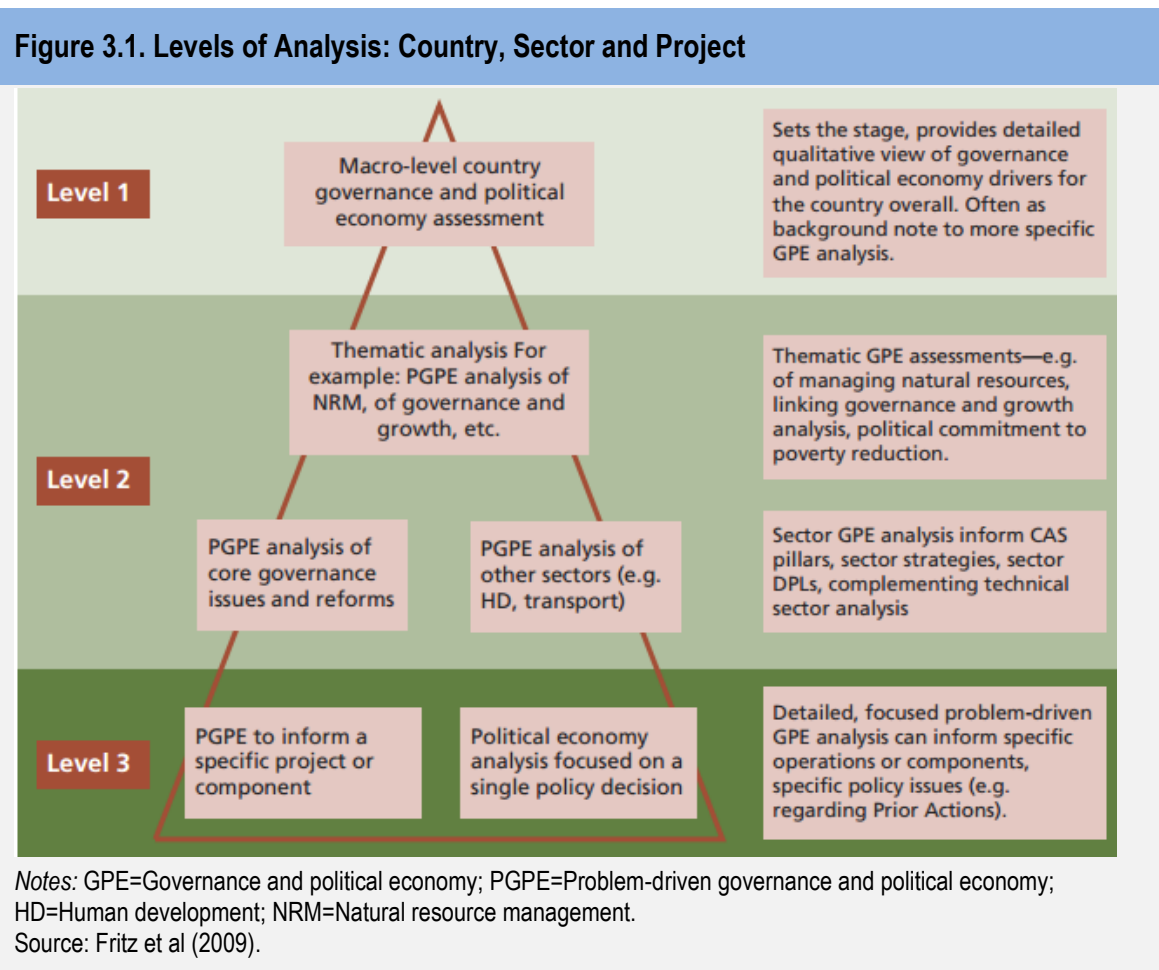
Figure 3.1. Levels of Analysis: Country, Sector and Project

Level 1

Macro-level country governance and political economy assessment

Sets the stage, provides detailed qualitative view of governance and political economy drivers for the country overall. Often as background note to more specific GPE analysis.

Level 2

Thematic analysis For example: PGPE analysis of NRM, of governance and growth, etc.

Thematic GPE assessments—e.g. of managing natural resources, linking governance and growth analysis, political commitment to poverty reduction.

PGPE analysis of core governance issues and reforms

PGPE analysis of other sectors (e.g. HD, transport)

Sector GPE analysis inform CAS pillars, sector strategies, sector DPLs, complementing technical sector analysis

Level 3

PGPE to inform a specific project or component

Political economy analysis focused on a single policy decision

Detailed, focused problem-driven GPE analysis can inform specific operations or components, specific policy issues (e.g. regarding Prior Actions).

Notes: GPE=Governance and political economy; PGPE=Problem-driven governance and political economy; HD=Human development; NRM=Natural resource management.
Source: Fritz et al (2009).